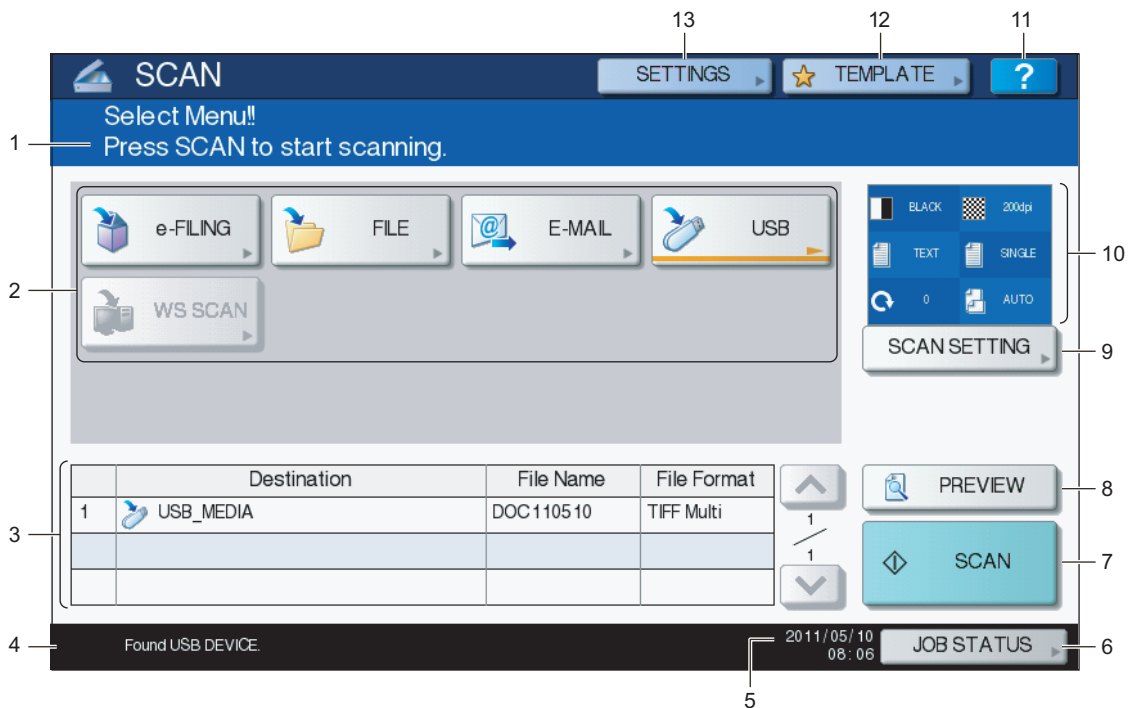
13 12 11

SCAN

SETTINGS

TEMPLATE

?

Select Menu!!
Press SCAN to start scanning.

1

e-FILING

FILE

E-MAIL

USB

BLACK

200dpi

TEXT

SINGLE

0

AUTO

10

2

WS SCAN

SCAN SETTING

9

| | Destination | File Name | File Format |
|---|---|---|---|
| 1 | USB_MEDIA | DOC110510 | TIFF Multi |
| | | | |
| | | | |

3

1
/
1

PREVIEW

8

SCAN

7

4

Found USB DEVICE.

2011/05/10
08:06

JOB STATUS

6

5